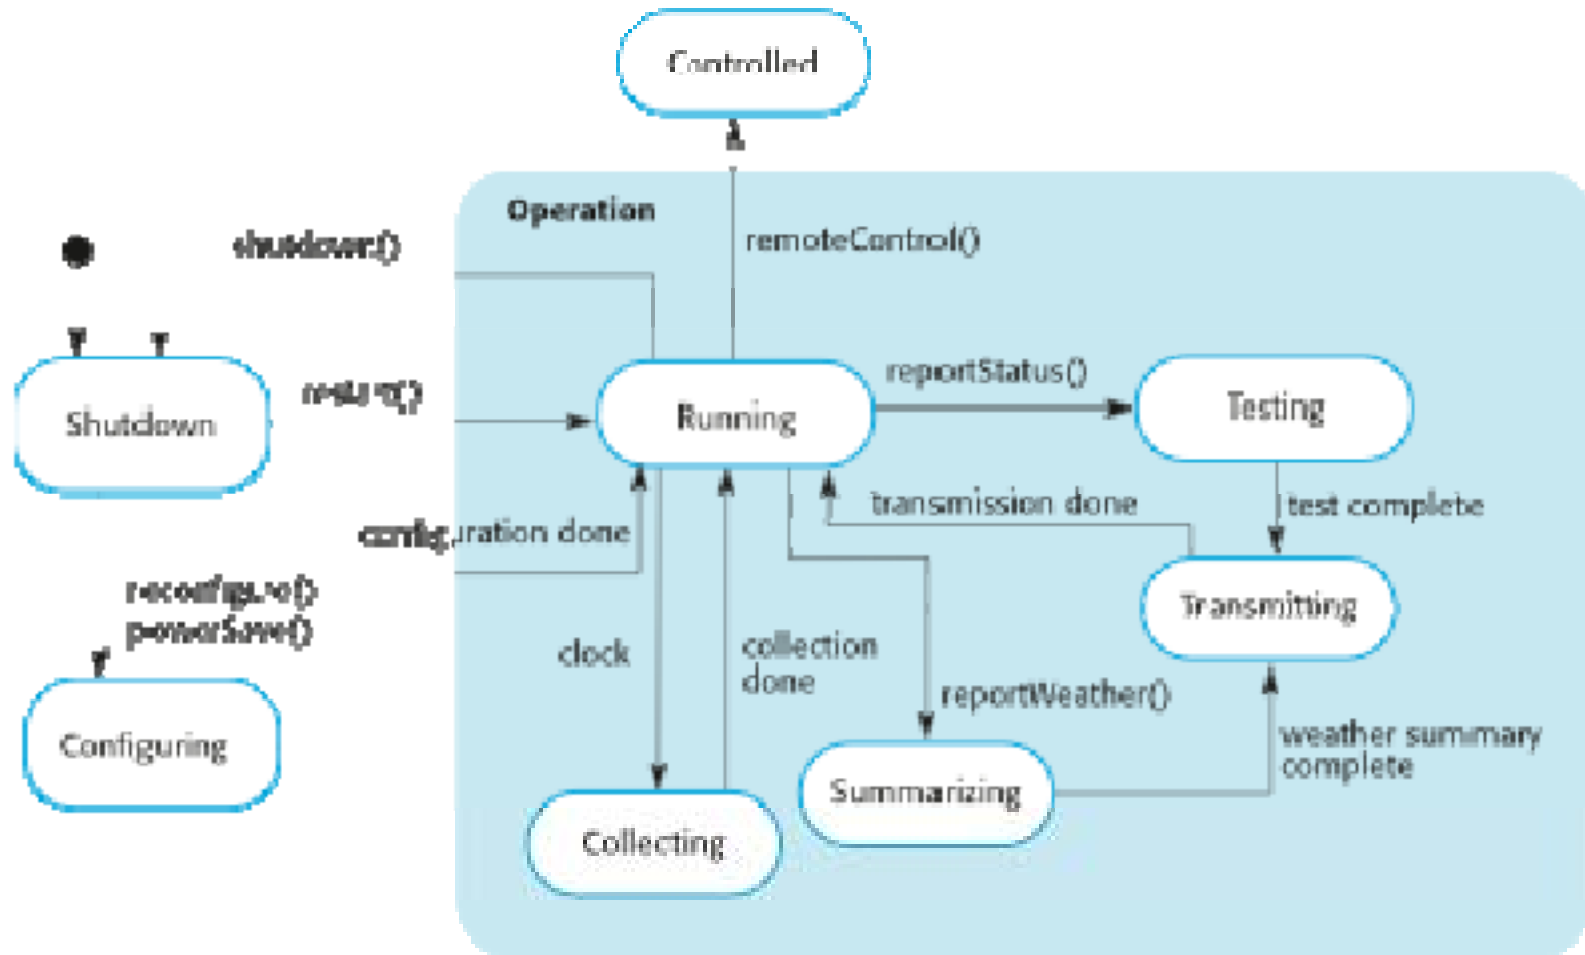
Controlled

Operation

shutdown()

remoteControl()

Shutdown

restart()

Running

reportStatus()

Testing

transmission done

test complete

configuration done

reconfigure()
powerSave()

Transmitting

clock

collection done

reportWeather()

Configuring

weather summary complete

Summarizing

Collecting